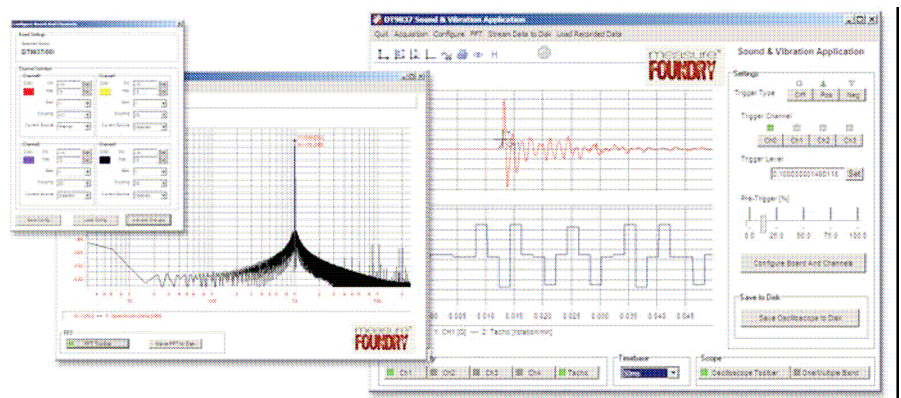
DT9837 Sound & Vibration Application

Quit Acquisition Configure FFT Stream Data to Disk Load Recorded Data

measure FOUNDRY

Sound & Vibration Application

Settings

Trigger Type

Off Pos Neg

Trigger Channel

Ch0 Ch1 Ch2 Ch3

Trigger Level

Set

Pre-Trigger (%)

0.0 25.0 50.0 75.0 100.0

Configure Board And Channels

Save to Disk

Save Oscilloscope to Disk

0.015 0.020 0.025 0.030 0.035 0.040 0.045

Timebase

Scope

Ch1 Ch2 Ch3 Ch4 Tacho

Oscilloscope Tacho Oscilloscope Band

Board Settings

DT9837

Channel Settings

Channel0 Channel1 Channel2 Channel3

measure FOUNDRY

Save FFT to Disk